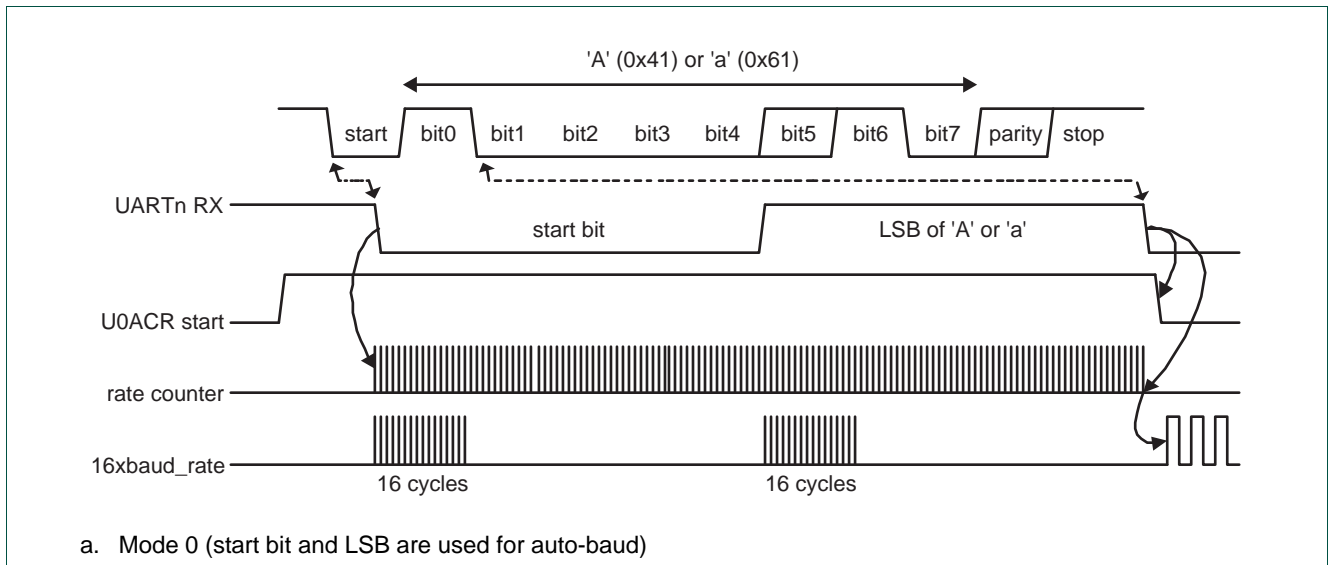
'A' (0x41) or 'a' (0x61)

start
bit0
bit1
bit2
bit3
bit4
bit5
bit6
bit7
parity
stop

UARTn RX
start bit
LSB of 'A' or 'a'

U0ACR start

rate counter

16xbaud_rate
16 cycles
16 cycles

a. Mode 0 (start bit and LSB are used for auto-baud)